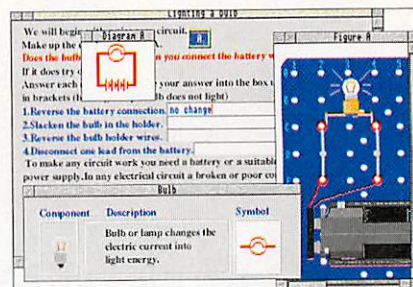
Lighting a bulb

We will begin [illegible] circuit.
Make up the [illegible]
Does the bulb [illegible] you connect the battery w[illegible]
If it does try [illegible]
Answer each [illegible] your answer into the box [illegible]
in brackets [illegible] (bulb does not light)

1.Reverse the battery connection. no change
2.Slacken the bulb in the holder.
3.Reverse the bulb holder wires.
4.Disconnect one lead from the battery.

To make any circuit work you need a battery or a suitable power supply.In any electrical circuit a broken or poor co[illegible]

Diagram A

A

Figure A

Bulb

| Component | Description | Symbol |
|---|---|---|
| | Bulb or lamp changes the electric current into light energy. | |